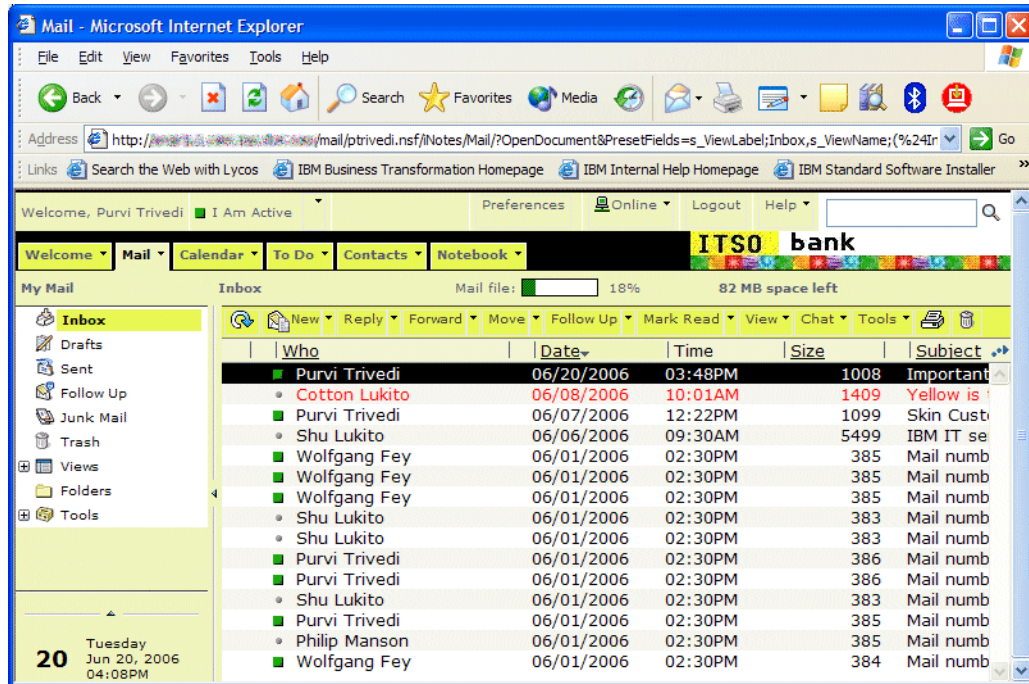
Mail - Microsoft Internet Explorer

File Edit View Favorites Tools Help

Back Search Favorites Media

Address http://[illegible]/mail/ptrivedi.nsf/iNotes/Mail/?OpenDocument&PresetFields=s_ViewLabel;Inbox,s_ViewName;(%24In Go

Links Search the Web with Lycos IBM Business Transformation Homepage IBM Internal Help Homepage IBM Standard Software Installer

Welcome, Purvi Trivedi I Am Active Preferences Online Logout Help

Welcome Mail Calendar To Do Contacts Notebook ITSO bank

My Mail Inbox Mail file: 18% 82 MB space left

Inbox
Drafts
Sent
Follow Up
Junk Mail
Trash
Views
Folders
Tools

New Reply Forward Move Follow Up Mark Read View Chat Tools

| Who | Date | Time | Size | Subject |
|---|---|---|---|---|
| Purvi Trivedi | 06/20/2006 | 03:48PM | 1008 | Important |
| Cotton Lukito | 06/08/2006 | 10:01AM | 1409 | Yellow is |
| Purvi Trivedi | 06/07/2006 | 12:22PM | 1099 | Skin Cust |
| Shu Lukito | 06/06/2006 | 09:30AM | 5499 | IBM IT se |
| Wolfgang Fey | 06/01/2006 | 02:30PM | 385 | Mail numb |
| Wolfgang Fey | 06/01/2006 | 02:30PM | 385 | Mail numb |
| Wolfgang Fey | 06/01/2006 | 02:30PM | 385 | Mail numb |
| Shu Lukito | 06/01/2006 | 02:30PM | 383 | Mail numb |
| Shu Lukito | 06/01/2006 | 02:30PM | 383 | Mail numb |
| Purvi Trivedi | 06/01/2006 | 02:30PM | 386 | Mail numb |
| Purvi Trivedi | 06/01/2006 | 02:30PM | 386 | Mail numb |
| Shu Lukito | 06/01/2006 | 02:30PM | 383 | Mail numb |
| Purvi Trivedi | 06/01/2006 | 02:30PM | 385 | Mail numb |
| Philip Manson | 06/01/2006 | 02:30PM | 385 | Mail numb |
| Wolfgang Fey | 06/01/2006 | 02:30PM | 384 | Mail numb |

20 Tuesday Jun 20, 2006 04:08PM